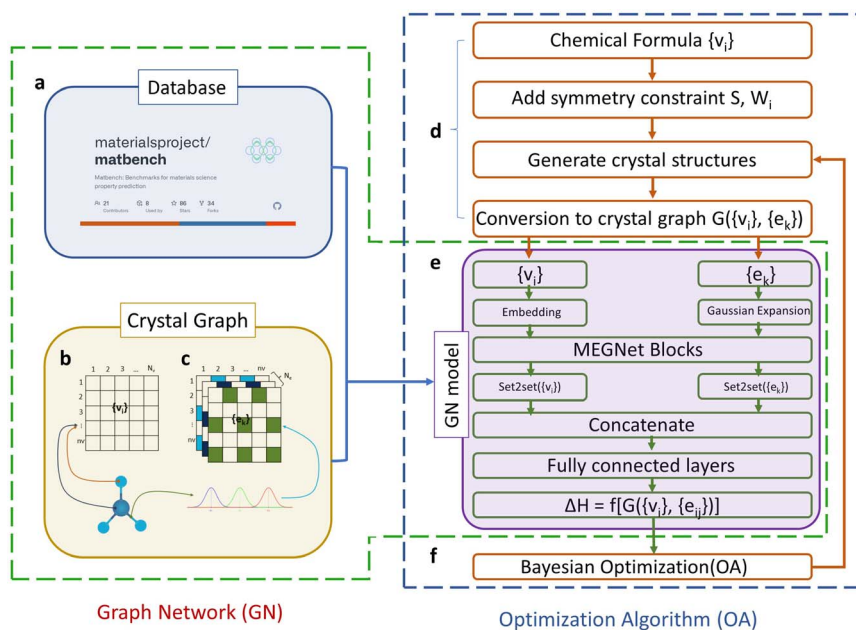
a

Database

materialsproject/
matbench

Matbench: Benchmarks for materials science property prediction

21 Contributors 8 Used by 86 Stars 34 Forks

Crystal Graph

b

1 2 3 ... $N_v$

1
2
3
i
nv

$\{v_i\}$

c

1 2 3 ... nv

$N_e$

1
2
3
i
nv

$\{e_k\}$

Graph Network (GN)

d

Chemical Formula $\{v_i\}$

Add symmetry constraint S, $W_i$

Generate crystal structures

Conversion to crystal graph $G(\{v_i\}, \{e_k\})$

e

GN model

$\{v_i\}$

$\{e_k\}$

Embedding

Gaussian Expansion

MEGNet Blocks

Set2set($\{v_i\}$)

Set2set($\{e_k\}$)

Concatenate

Fully connected layers

$\Delta H = f[G(\{v_i\}, \{e_{ij}\})]$

f

Bayesian Optimization(OA)

Optimization Algorithm (OA)